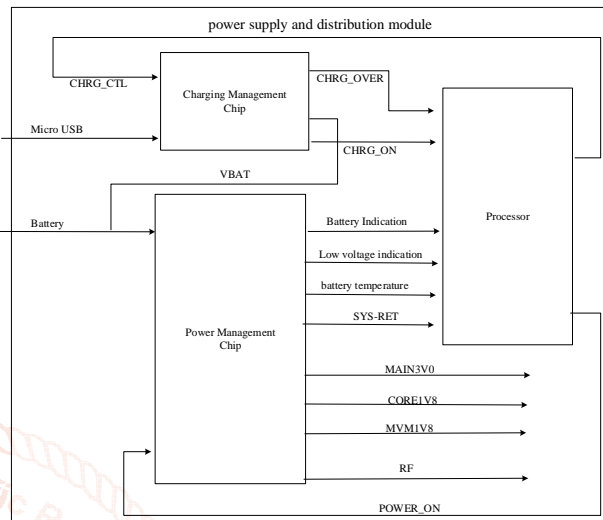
power supply and distribution module

CHRG_CTL

Charging Management Chip

CHRG_OVER

Micro USB

CHRG_ON

VBAT

Battery

Processor

Battery Indication

Low voltage indication

battery temperature

SYS-RET

Power Management Chip

MAIN3V0

CORE1V8

MVM1V8

RF

POWER_ON